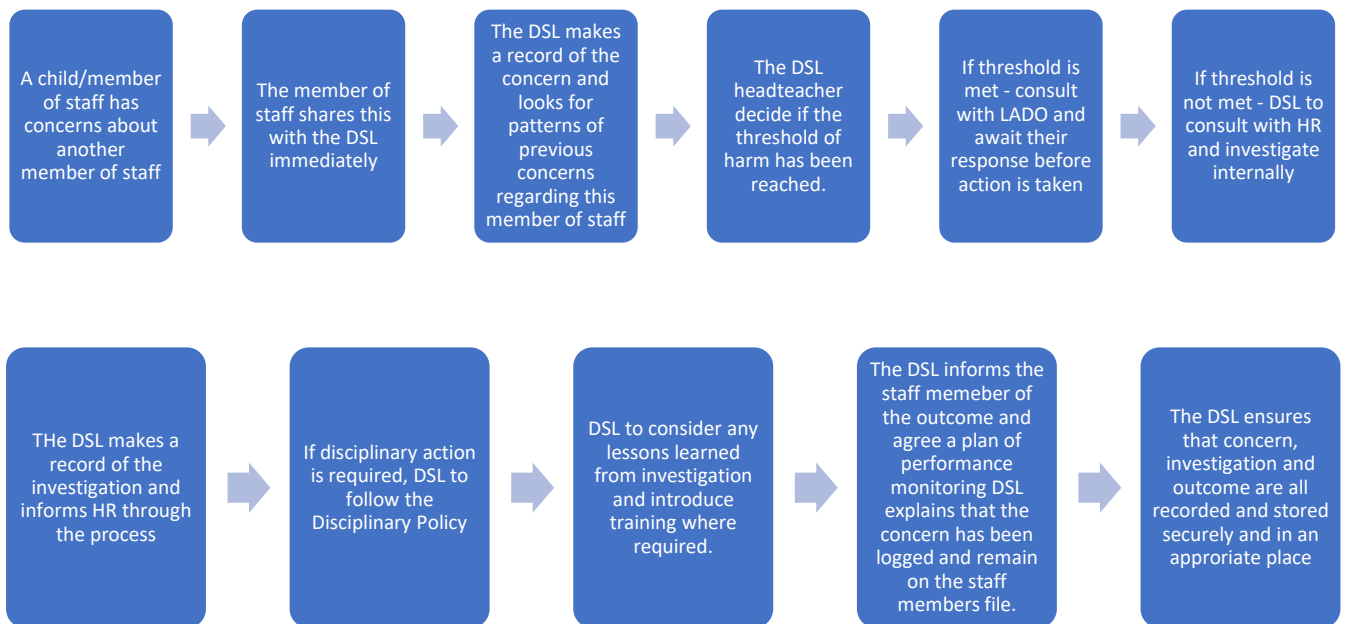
A child/member of staff has concerns about another member of staff

The member of staff shares this with the DSL immediately

The DSL makes a record of the concern and looks for patterns of previous concerns regarding this member of staff

The DSL headteacher decide if the threshold of harm has been reached.

If threshold is met - consult with LADO and await their response before action is taken

If threshold is not met - DSL to consult with HR and investigate internally

THe DSL makes a record of the investigation and informs HR through the process

If disciplinary action is required, DSL to follow the Disciplinary Policy

DSL to consider any lessons learned from investigation and introduce training where required.

The DSL informs the staff memeber of the outcome and agree a plan of performance monitoring DSL explains that the concern has been logged and remain on the staff members file.

The DSL ensures that concern, investigation and outcome are all recorded and stored securely and in an approriate place